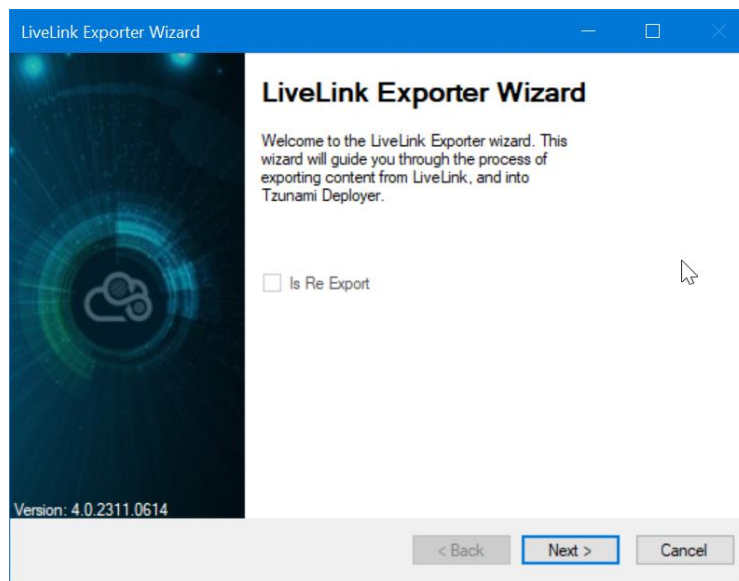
LiveLink Exporter Wizard

LiveLink Exporter Wizard

Welcome to the LiveLink Exporter wizard. This wizard will guide you through the process of exporting content from LiveLink, and into Tzunami Deployer.

Is Re Export

Version: 4.0.2311.0614

< Back
Next >
Cancel